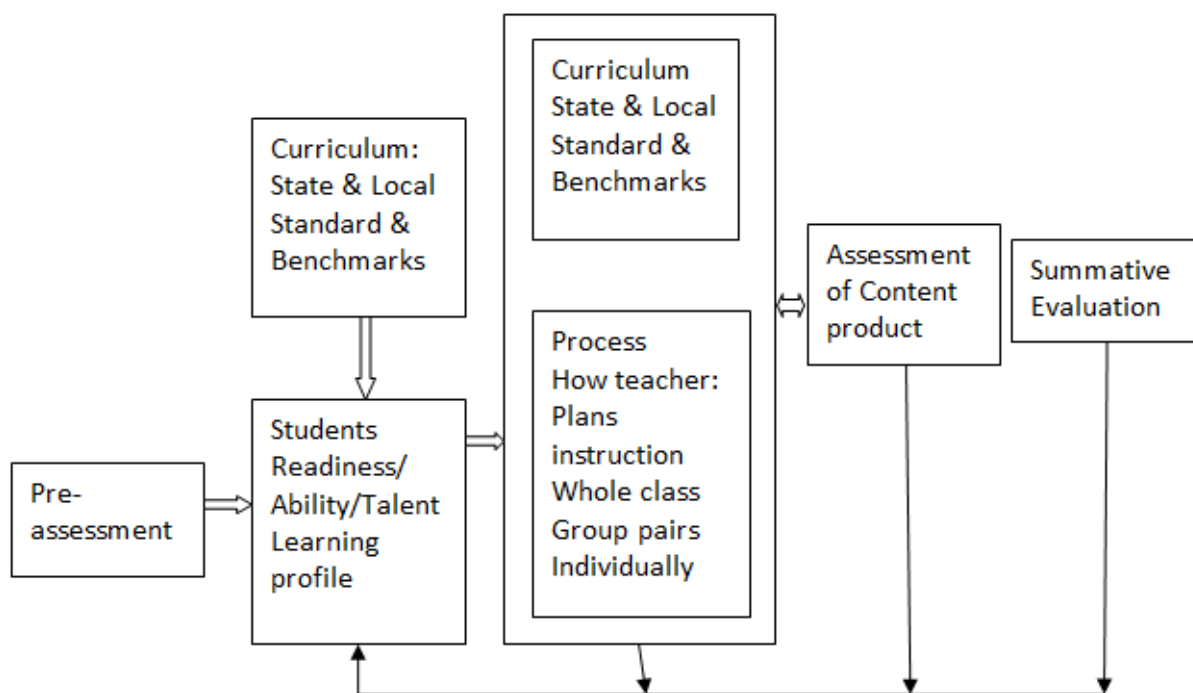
Curriculum: State & Local Standard & Benchmarks

Curriculum State & Local Standard & Benchmarks

Process How teacher: Plans instruction Whole class Group pairs Individually

Assessment of Content product

Summative Evaluation

Pre-assessment

Students Readiness/ Ability/Talent Learning profile